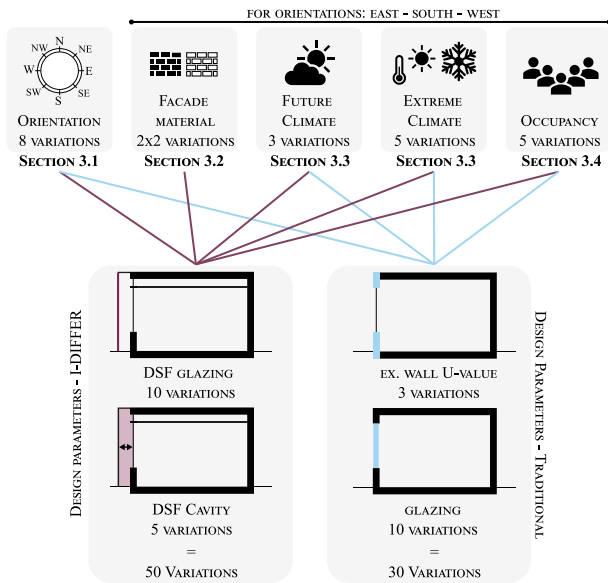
FOR ORIENTATIONS: EAST - SOUTH - WEST

NW N NE W E SW S SE

ORIENTATION
8 VARIATIONS
SECTION 3.1

FACADE MATERIAL
2x2 VARIATIONS
SECTION 3.2

FUTURE CLIMATE
3 VARIATIONS
SECTION 3.3

EXTREME CLIMATE
5 VARIATIONS
SECTION 3.3

OCCUPANCY
5 VARIATIONS
SECTION 3.4

DESIGN PARAMETERS - I-DIFFER

DSF GLAZING
10 VARIATIONS

DSF CAVITY
5 VARIATIONS
=
50 VARIATIONS

EX. WALL U-VALUE
3 VARIATIONS

GLAZING
10 VARIATIONS
=
30 VARIATIONS

DESIGN PARAMETERS - TRADITIONAL